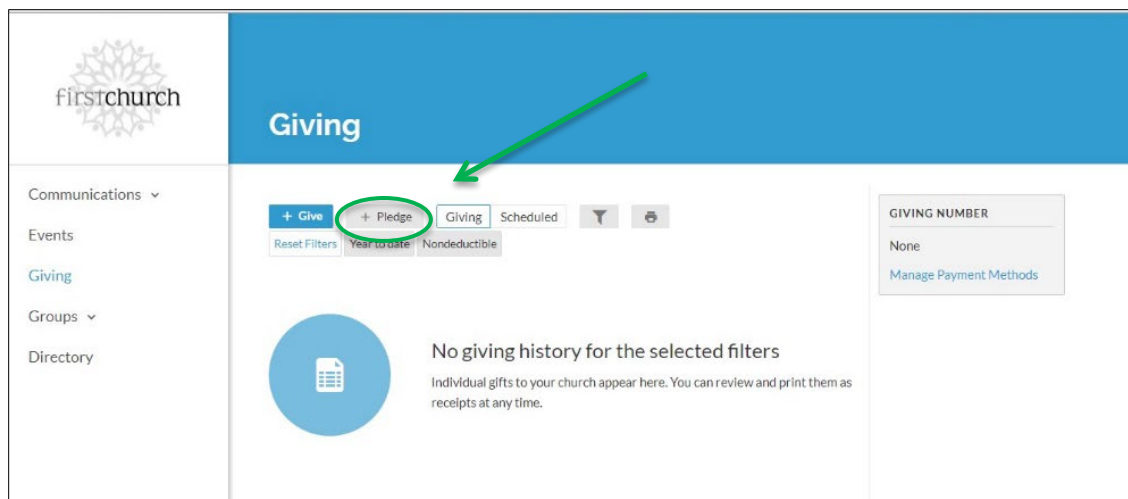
firstchurch

Giving

Communications ⌄

Events

Giving

Groups ⌄

Directory

+ Give

+ Pledge

Giving

Scheduled

Reset Filters

Year to date

Nondeductible

No giving history for the selected filters

Individual gifts to your church appear here. You can review and print them as receipts at any time.

GIVING NUMBER

None

Manage Payment Methods